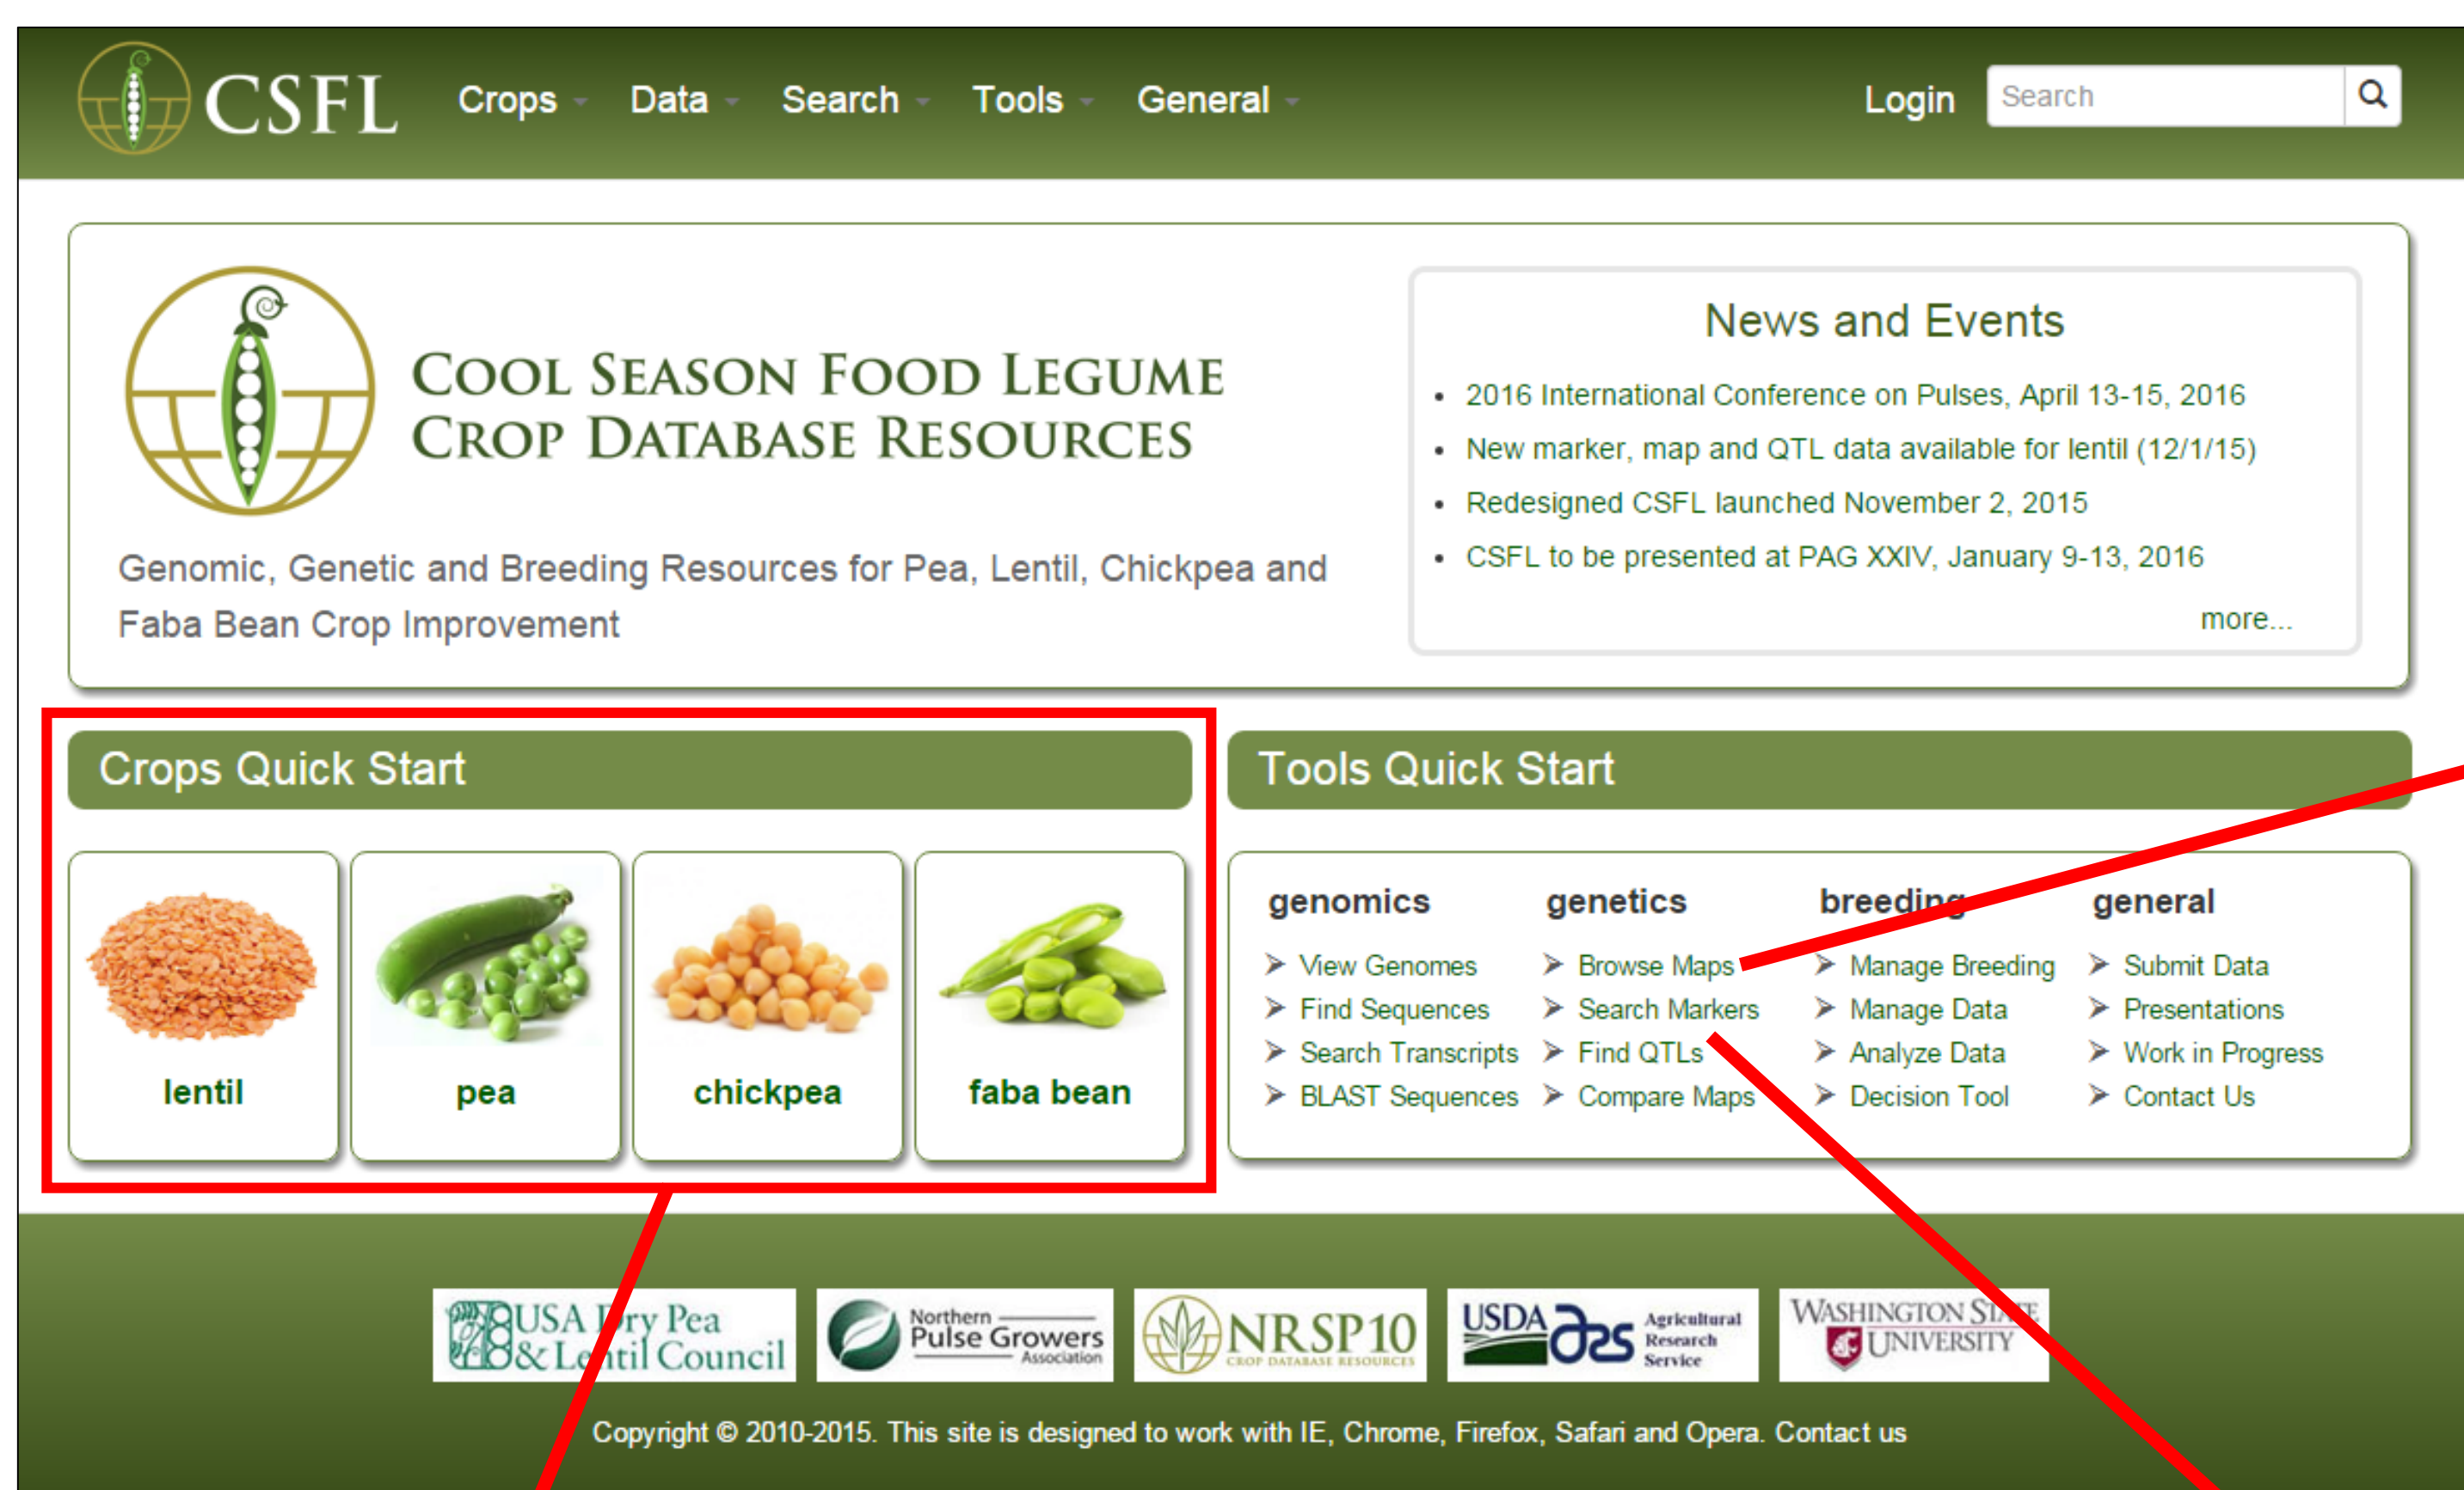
CSFL Crops Data Search Tools General Login Search

Cool Season Food Legume Crop Database Resources

Genomic, Genetic and Breeding Resources for Pea, Lentil, Chickpea and Faba Bean Crop Improvement

News and Events

- 2016 International Conference on Pulses, April 13-15, 2016
- New marker, map and QTL data available for lentil (12/1/15)
- Redesigned CSFL launched November 2, 2015
- CSFL to be presented at PAG XXIV, January 9-13, 2016

more...

Crops Quick Start

lentil

pea

chickpea

faba bean

Tools Quick Start

genomics
View Genomes
Find Sequences
Search Transcripts
BLAST Sequences

genetics
Browse Maps
Search Markers
Find QTLs
Compare Maps

breeding
Manage Breeding
Manage Data
Analyze Data
Decision Tool

general
Submit Data
Presentations
Work in Progress
Contact Us

USA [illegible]ry Pea & Le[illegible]til Council

Northern Pulse Growers Association

NRSP10 CROP DATABASE RESOURCES

USDA ARS Agricultural Research Service

WASHINGTON ST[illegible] UNIVERSITY

Copyright © 2010-2015. This site is designed to work with IE, Chrome, Firefox, Safari and Opera. Contact us